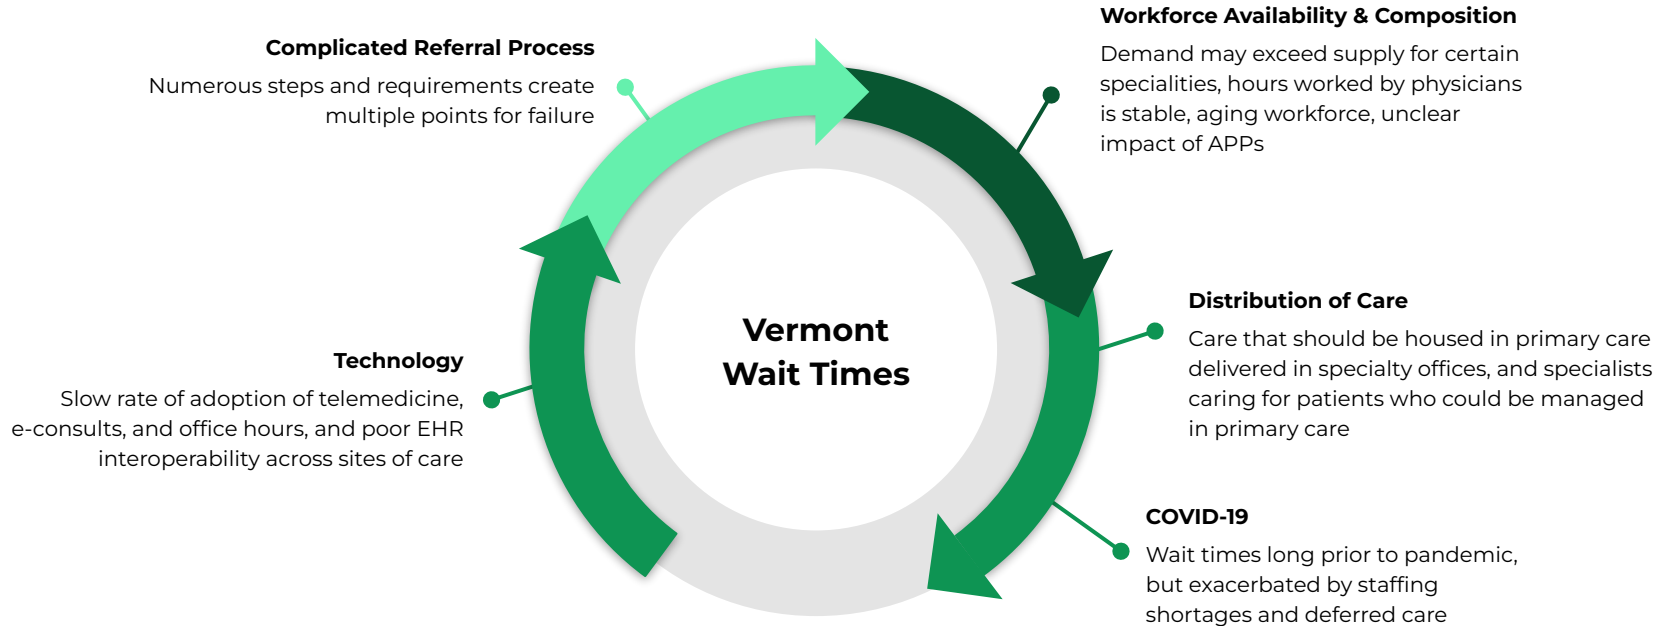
Complicated Referral Process

Numerous steps and requirements create multiple points for failure

Workforce Availability & Composition

Demand may exceed supply for certain specialities, hours worked by physicians is stable, aging workforce, unclear impact of APPs

Vermont Wait Times

Technology

Slow rate of adoption of telemedicine, e-consults, and office hours, and poor EHR interoperability across sites of care

Distribution of Care

Care that should be housed in primary care delivered in specialty offices, and specialists caring for patients who could be managed in primary care

COVID-19

Wait times long prior to pandemic, but exacerbated by staffing shortages and deferred care